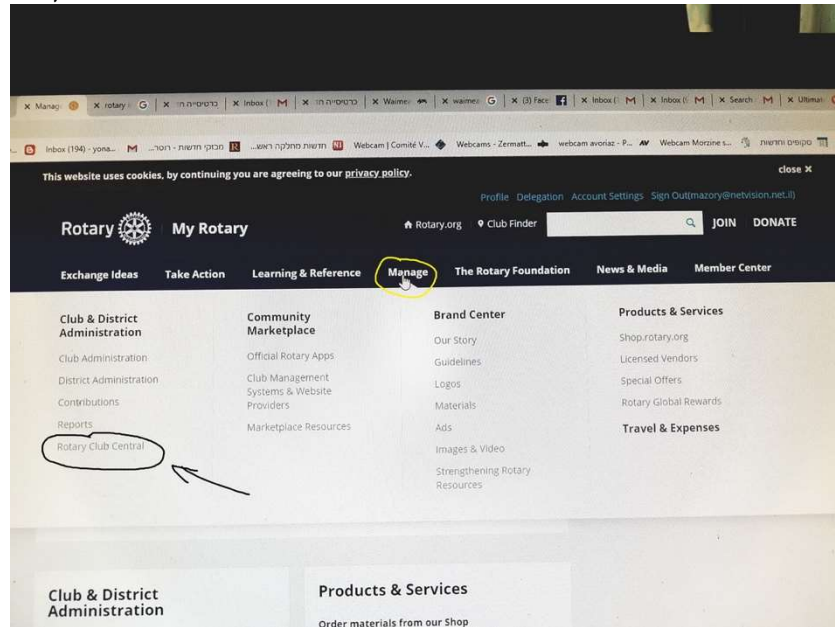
Manag | rotary | כרטיסייה ח | Inbox ( | כרטיסייה ח | Waime | waime | (3) Face | Inbox ( | Inbox ( | Search | Ultimat

Inbox (194) - yona... | ...מבזקי חדשות - רוטר | ...חדשות מחלקה ראשו | Webcam | Comité V... | Webcams - Zermatt... | webcam avoriaz - P... | Webcam Morzine s... | סקופים וחדשות

This website uses cookies, by continuing you are agreeing to our privacy policy.

close ×

Profile Delegation Account Settings Sign Out(mazory@netvision.net.il)

Rotary My Rotary

Rotary.org Club Finder JOIN DONATE

Exchange Ideas Take Action Learning & Reference Manage The Rotary Foundation News & Media Member Center

Club & District Administration
Club Administration
District Administration
Contributions
Reports
Rotary Club Central

Community Marketplace
Official Rotary Apps
Club Management Systems & Website Providers
Marketplace Resources

Brand Center
Our Story
Guidelines
Logos
Materials
Ads
Images & Video
Strengthening Rotary Resources

Products & Services
Shop.rotary.org
Licensed Vendors
Special Offers
Rotary Global Rewards

Travel & Expenses

Club & District Administration

Products & Services

Order materials from our Shop